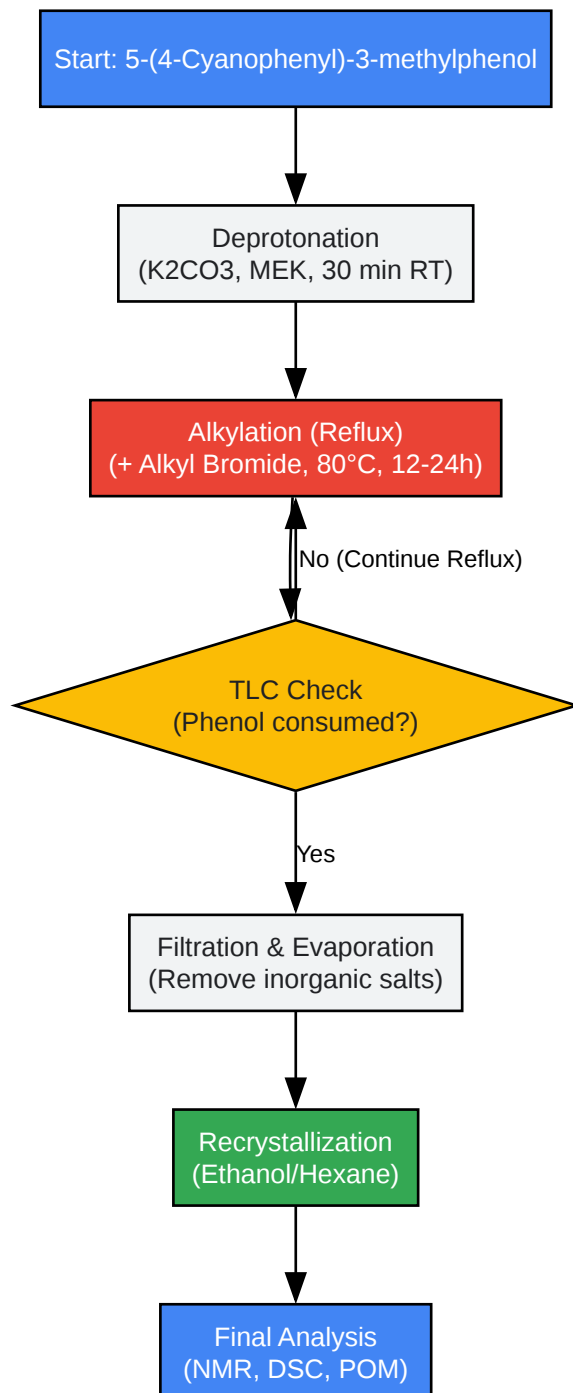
Start: 5-(4-Cyanophenyl)-3-methylphenol

Deprotonation
(K2CO3, MEK, 30 min RT)

Alkylation (Reflux)
(+ Alkyl Bromide, 80°C, 12-24h)

No (Continue Reflux)

TLC Check
(Phenol consumed?)

Yes

Filtration & Evaporation
(Remove inorganic salts)

Recrystallization
(Ethanol/Hexane)

Final Analysis
(NMR, DSC, POM)